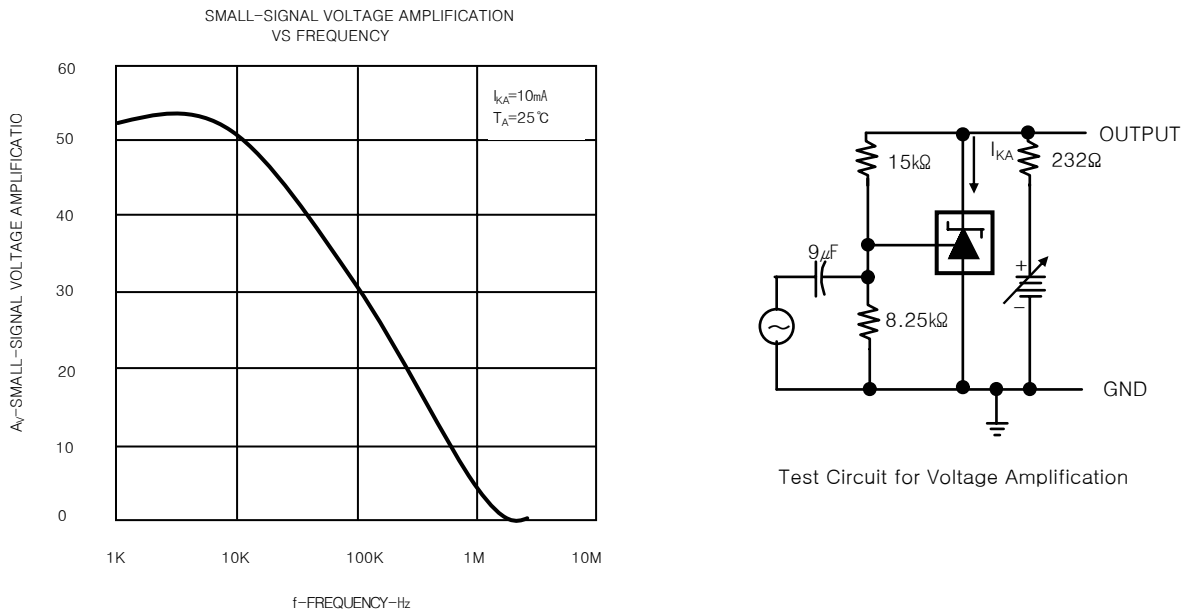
SMALL-SIGNAL VOLTAGE AMPLIFICATION
VS FREQUENCY

$I_{KA}$=10mA
$T_A$=25℃

60
50
40
30
20
10
0

$A_V$-SMALL-SIGNAL VOLTAGE AMPLIFICATIO

1K 10K 100K 1M 10M

f-FREQUENCY-Hz

OUTPUT
15kΩ
$I_{KA}$
232Ω
9μF
+
−
8.25kΩ
GND

Test Circuit for Voltage Amplification